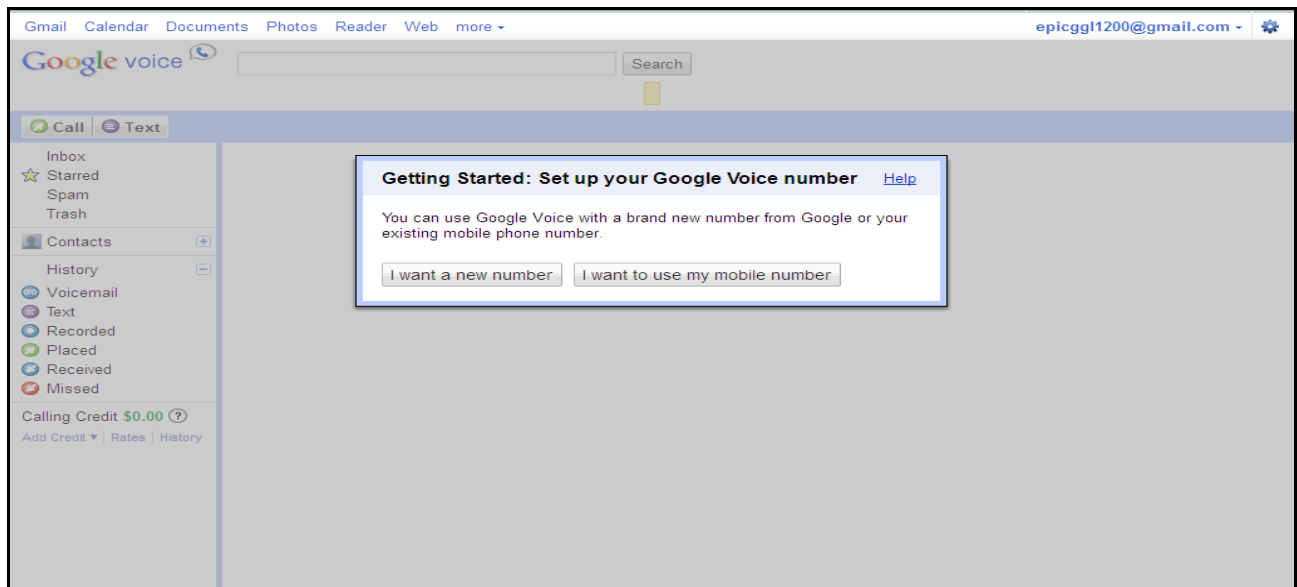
Gmail Calendar Documents Photos Reader Web more ▾

epicggl1200@gmail.com ▾

Google voice

Search

Call Text

Inbox
Starred
Spam
Trash

Contacts

History
Voicemail
Text
Recorded
Placed
Received
Missed

Calling Credit $0.00 ?
Add Credit ▾ | Rates | History

Getting Started: Set up your Google Voice number Help

You can use Google Voice with a brand new number from Google or your existing mobile phone number.

I want a new number I want to use my mobile number